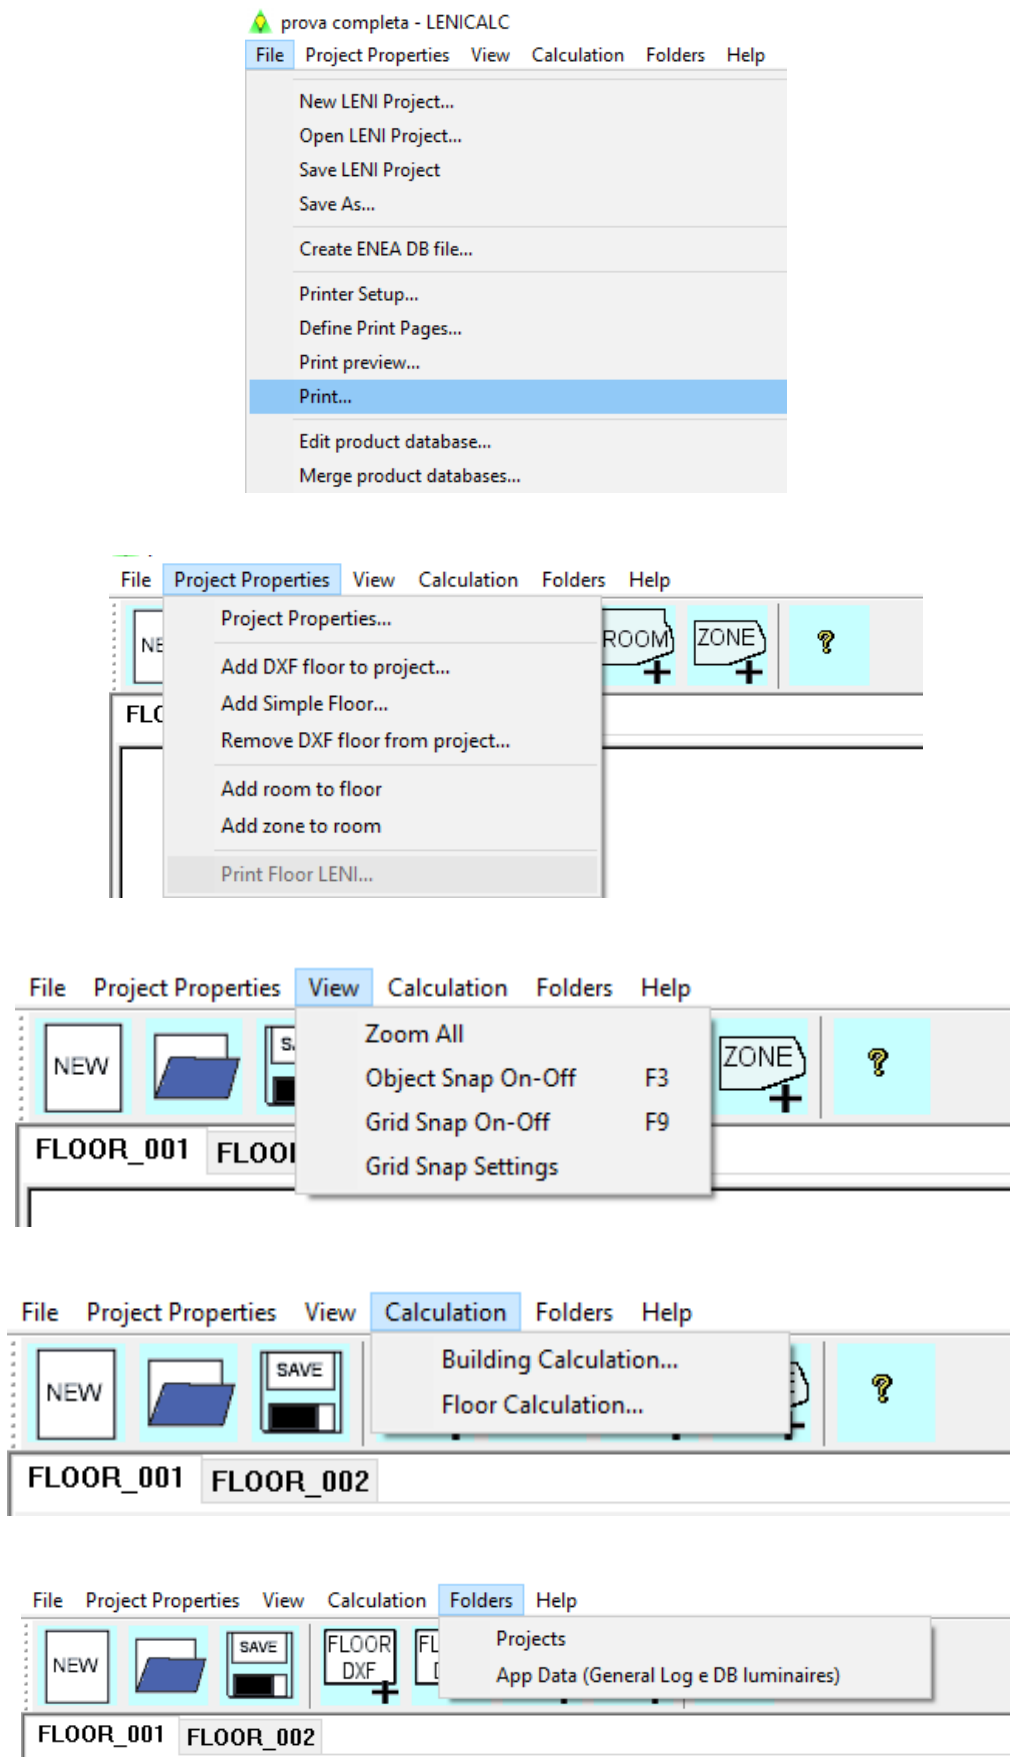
prova completa - LENICALC
File Project Properties View Calculation Folders Help

New LENI Project...
Open LENI Project...
Save LENI Project
Save As...

Create ENEA DB file...

Printer Setup...
Define Print Pages...
Print preview...
Print...

Edit product database...
Merge product databases...

File Project Properties View Calculation Folders Help
NE
FLO
Project Properties...

Add DXF floor to project...
Add Simple Floor...
Remove DXF floor from project...

Add room to floor
Add zone to room

Print Floor LENI...
ROOM
ZONE
?

File Project Properties View Calculation Folders Help
NEW
S.
FLOOR_001 FLOOI
Zoom All
Object Snap On-Off F3
Grid Snap On-Off F9
Grid Snap Settings
ZONE
?

File Project Properties View Calculation Folders Help
NEW
SAVE
Building Calculation...
Floor Calculation...
?
FLOOR_001 FLOOR_002

File Project Properties View Calculation Folders Help
NEW
SAVE
FLOOR DXF
FL
Projects
App Data (General Log e DB luminaires)
FLOOR_001 FLOOR_002